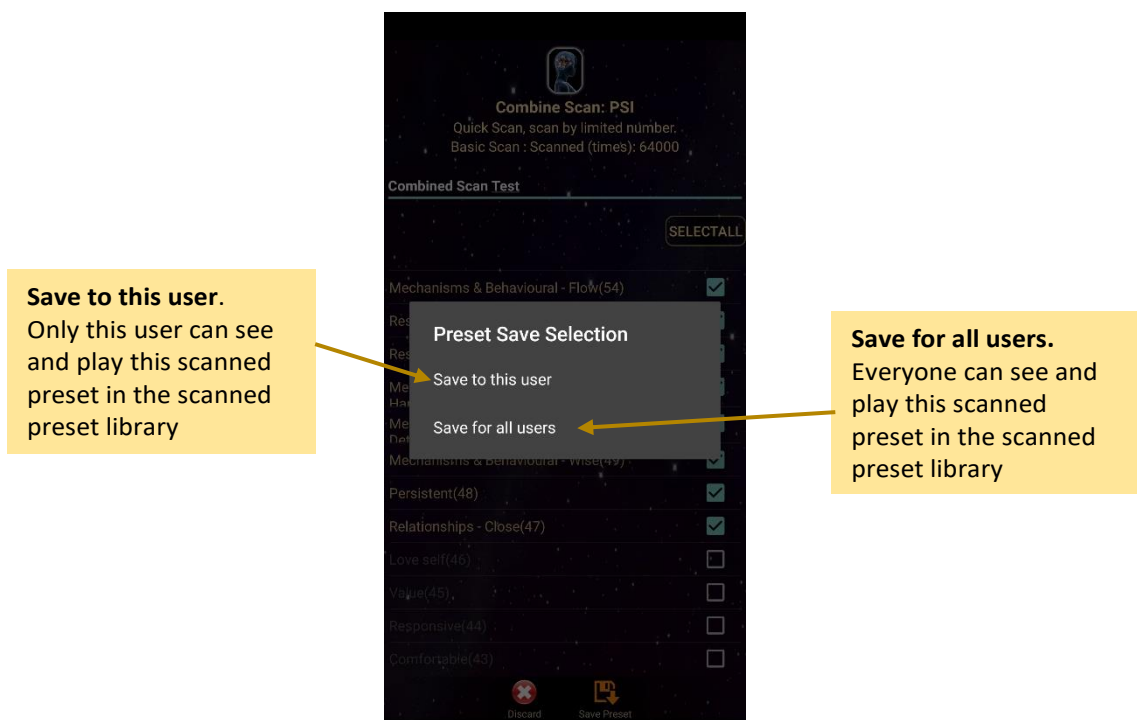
**Save to this user**.
Only this user can see and play this scanned preset in the scanned preset library

Combine Scan: PSI
Quick Scan, scan by limited number.
Basic Scan : Scanned (times): 64000

Combined Scan Test

SELECTALL

Mechanisms & Behavioural - Flow(54)

Res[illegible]

Res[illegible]

Me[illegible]
Ha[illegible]

Me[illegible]
Det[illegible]

Preset Save Selection

Save to this user

Save for all users

Mechanisms & Behavioural - Wise(49)

Persistent(48)

Relationships - Close(47)

Love self(46)

Value(45)

Responsive(44)

Comfortable(43)

Discard

Save Preset

**Save for all users.**
Everyone can see and play this scanned preset in the scanned preset library